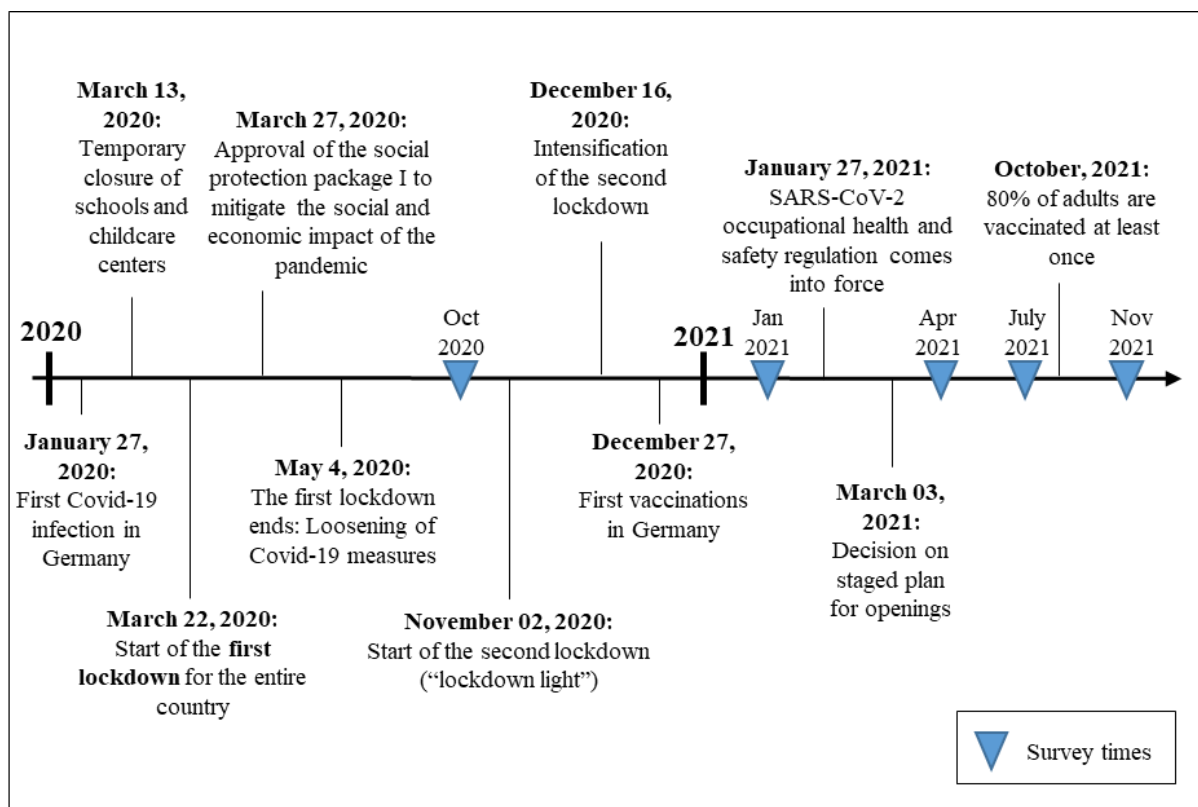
March 13, 2020: Temporary closure of schools and childcare centers

March 27, 2020: Approval of the social protection package I to mitigate the social and economic impact of the pandemic

December 16, 2020: Intensification of the second lockdown

January 27, 2021: SARS-CoV-2 occupational health and safety regulation comes into force

October, 2021: 80% of adults are vaccinated at least once

2020

Oct 2020

2021

Jan 2021

Apr 2021

July 2021

Nov 2021

January 27, 2020: First Covid-19 infection in Germany

March 22, 2020: Start of the **first lockdown** for the entire country

May 4, 2020: The first lockdown ends: Loosening of Covid-19 measures

November 02, 2020: Start of the second lockdown ("lockdown light")

December 27, 2020: First vaccinations in Germany

March 03, 2021: Decision on staged plan for openings

Survey times